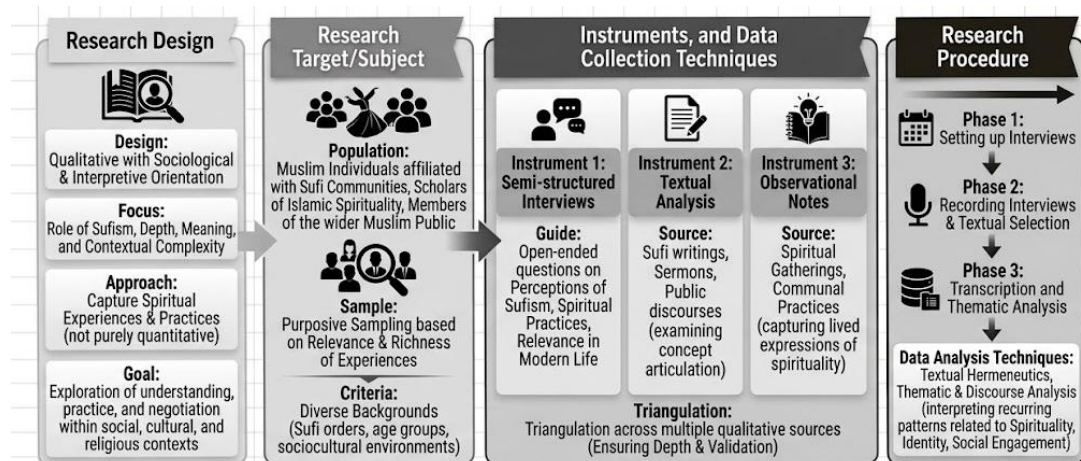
Research Design

Design:
Qualitative with Sociological & Interpretive Orientation

Focus:
Role of Sufism, Depth, Meaning, and Contextual Complexity

Approach:
Capture Spiritual Experiences & Practices (not purely quantitative)

Goal:
Exploration of understanding, practice, and negotiation within social, cultural, and religious contexts

Research Target/Subject

Population:
Muslim Individuals affiliated with Sufi Communities, Scholars of Islamic Spirituality, Members of the wider Muslim Public

Sample:
Purposive Sampling based on Relevance & Richness of Experiences

Criteria:
Diverse Backgrounds (Sufi orders, age groups, sociocultural environments)

Instruments, and Data Collection Techniques

Instrument 1: Semi-structured Interviews

Guide:
Open-ended questions on Perceptions of Sufism, Spiritual Practices, Relevance in Modern Life

Instrument 2: Textual Analysis

Source:
Sufi writings, Sermons, Public discourses (examining concept articulation)

Instrument 3: Observational Notes

Source:
Spiritual Gatherings, Communal Practices (capturing lived expressions of spirituality)

Triangulation:
Triangulation across multiple qualitative sources (Ensuring Depth & Validation)

Research Procedure

Phase 1:
Setting up Interviews

Phase 2:
Recording Interviews & Textual Selection

Phase 3:
Transcription and Thematic Analysis

Data Analysis Techniques:
Textual Hermeneutics, Thematic & Discourse Analysis (interpreting recurring patterns related to Spirituality, Identity, Social Engagement)